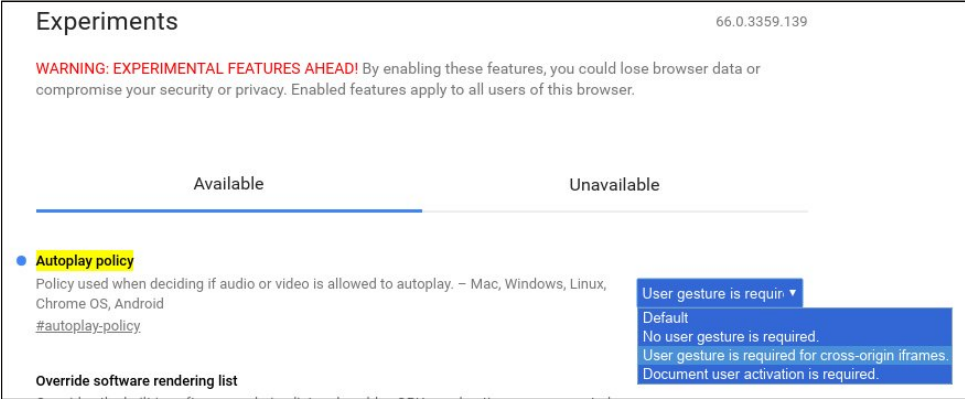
Experiments

66.0.3359.139

WARNING: EXPERIMENTAL FEATURES AHEAD! By enabling these features, you could lose browser data or compromise your security or privacy. Enabled features apply to all users of this browser.

Available

Unavailable

Autoplay policy

Policy used when deciding if audio or video is allowed to autoplay. – Mac, Windows, Linux, Chrome OS, Android

#autoplay-policy

User gesture is requir ▾

Default

No user gesture is required.

User gesture is required for cross-origin iframes.

Document user activation is required.

Override software rendering list

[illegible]